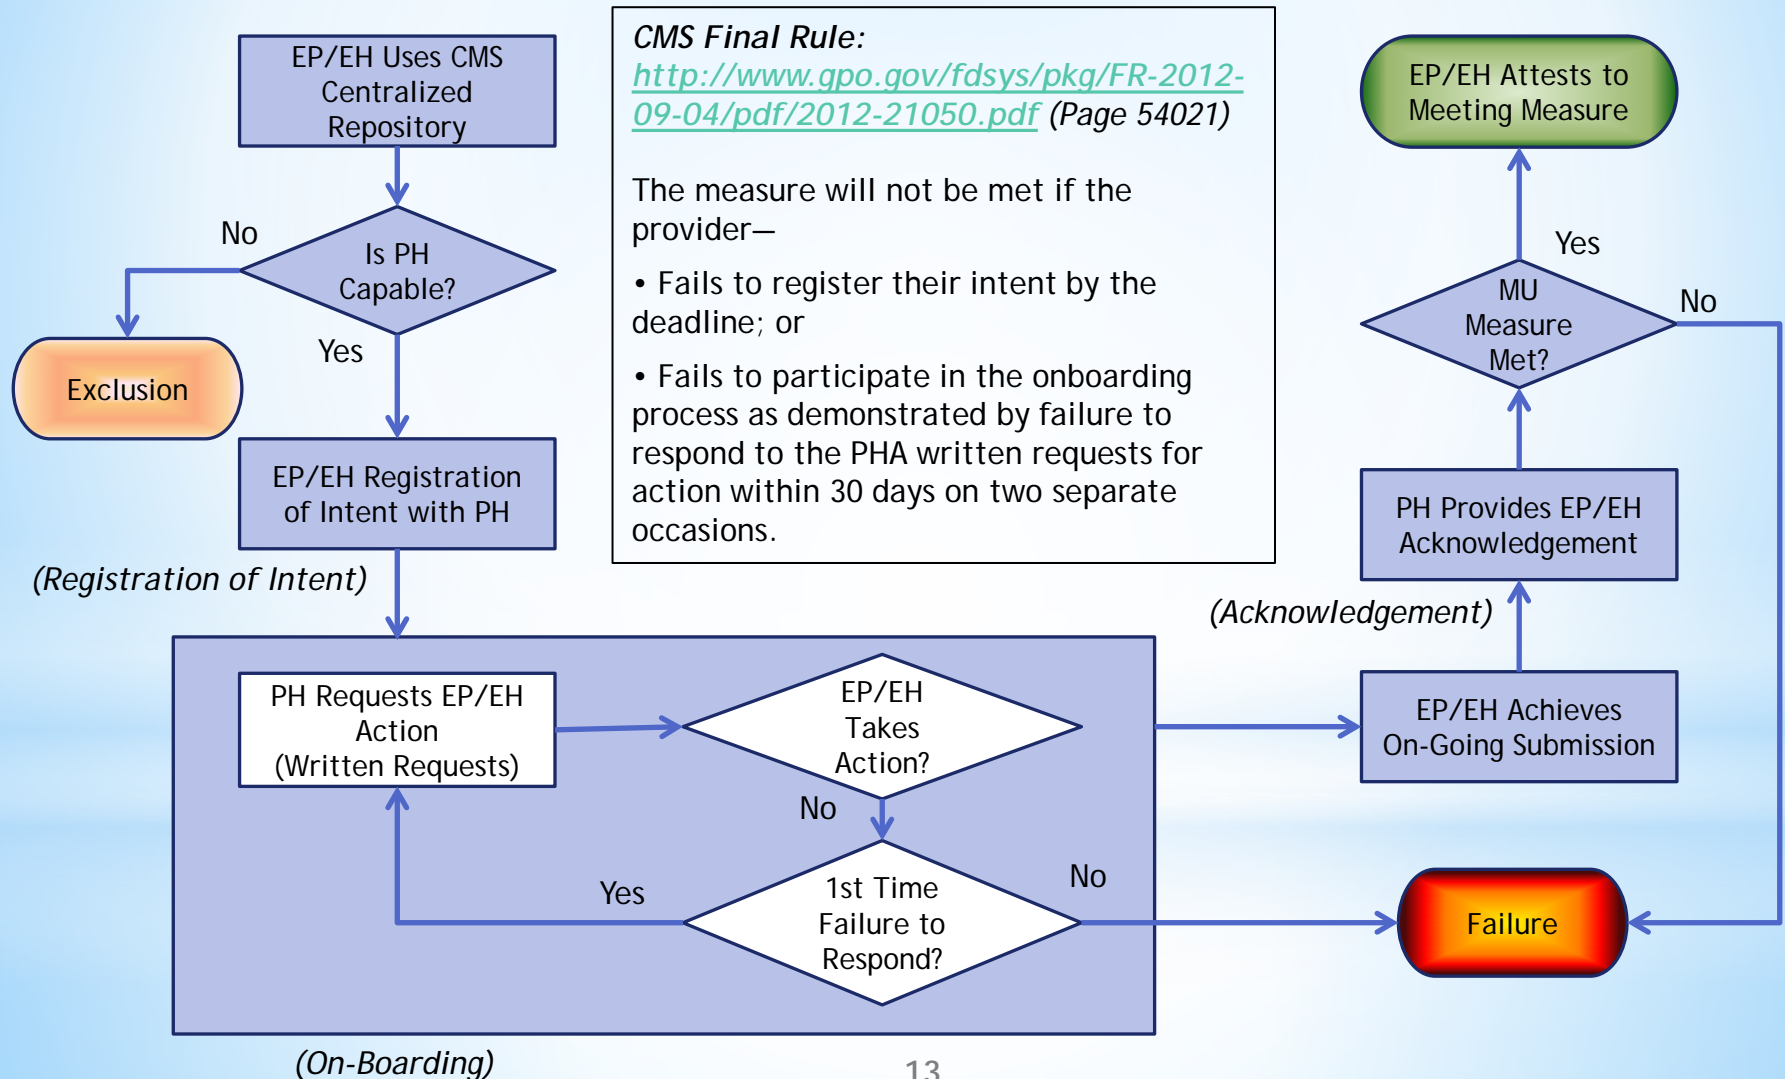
EP/EH Uses CMS Centralized Repository

No

Is PH Capable?

Yes

Exclusion

EP/EH Registration of Intent with PH

(Registration of Intent)

CMS Final Rule: http://www.gpo.gov/fdsys/pkg/FR-2012-09-04/pdf/2012-21050.pdf (Page 54021)

The measure will not be met if the provider—

• Fails to register their intent by the deadline; or

• Fails to participate in the onboarding process as demonstrated by failure to respond to the PHA written requests for action within 30 days on two separate occasions.

EP/EH Attests to Meeting Measure

Yes

MU Measure Met?

No

PH Provides EP/EH Acknowledgement

(Acknowledgement)

PH Requests EP/EH Action (Written Requests)

EP/EH Takes Action?

No

EP/EH Achieves On-Going Submission

Yes

1st Time Failure to Respond?

No

Failure

(On-Boarding)

13